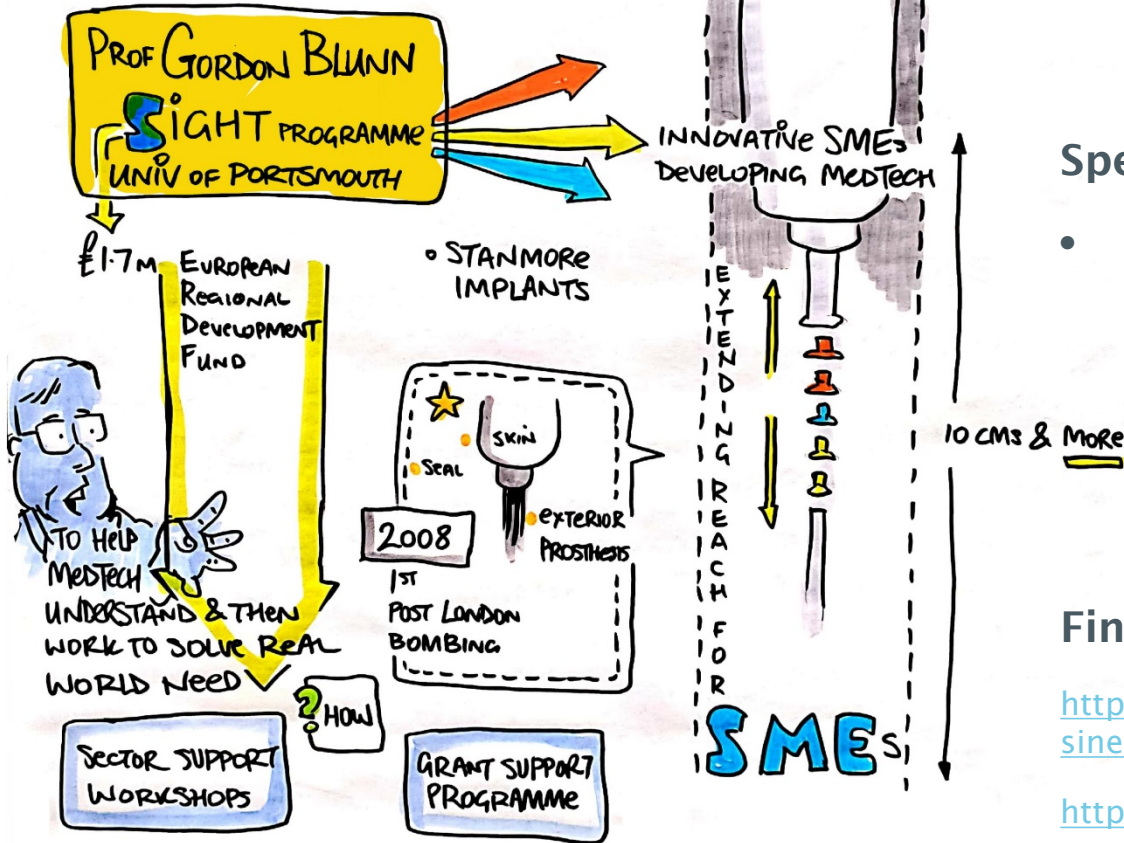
PROF GORDON BLUNN

SIGHT PROGRAMME

UNIV OF PORTSMOUTH

£1.7M EUROPEAN REGIONAL DEVELOPMENT FUND

INNOVATIVE SMEs DEVELOPING MEDTECH

STANMORE IMPLANTS

SKIN

SEAL

EXTERIOR PROSTHESIS

2008

1ST POST LONDON BOMBING

EXTENDING REACH FOR SMEs

10 CMS & MORE

TO HELP MEDTECH UNDERSTAND & THEN WORK TO SOLVE REAL WORLD NEED

? HOW

SECTOR SUPPORT WORKSHOPS

GRANT SUPPORT PROGRAMME

Spe

•

Fin

http
sine

http